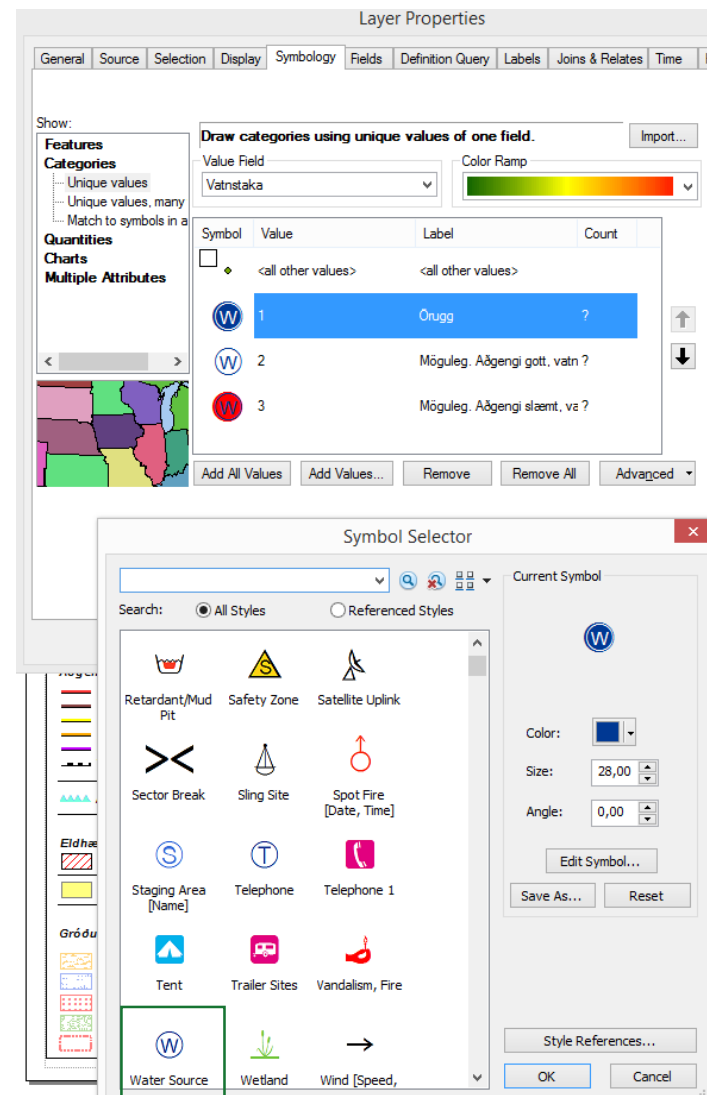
Layer Properties

General | Source | Selection | Display | Symbology | Fields | Definition Query | Labels | Joins & Relates | Time

Show:
Features
Categories
Unique values
Unique values, many
Match to symbols in a
Quantities
Charts
Multiple Attributes

Draw categories using unique values of one field.

Import...

Value Field
Vatnstaka

Color Ramp

| Symbol | Value | Label | Count |
|---|---|---|---|
| | <all other values> | <all other values> | |
| W | 1 | Örugg | ? |
| W | 2 | Möguleg. Aðgengi gott, vatn | ? |
| W | 3 | Möguleg. Aðgengi slæmt, va | ? |

Add All Values
Add Values...
Remove
Remove All
Advanced

Eldhæ
Gróðu

Symbol Selector

Search: All Styles Referenced Styles

Retardant/Mud Pit
Safety Zone
Satellite Uplink
Sector Break
Sling Site
Spot Fire [Date, Time]
Staging Area [Name]
Telephone
Telephone 1
Tent
Trailer Sites
Vandalism, Fire
Water Source
Wetland
Wind [Speed,

Current Symbol

Color:
Size: 28,00
Angle: 0,00

Edit Symbol...
Save As...
Reset

Style References...
OK
Cancel